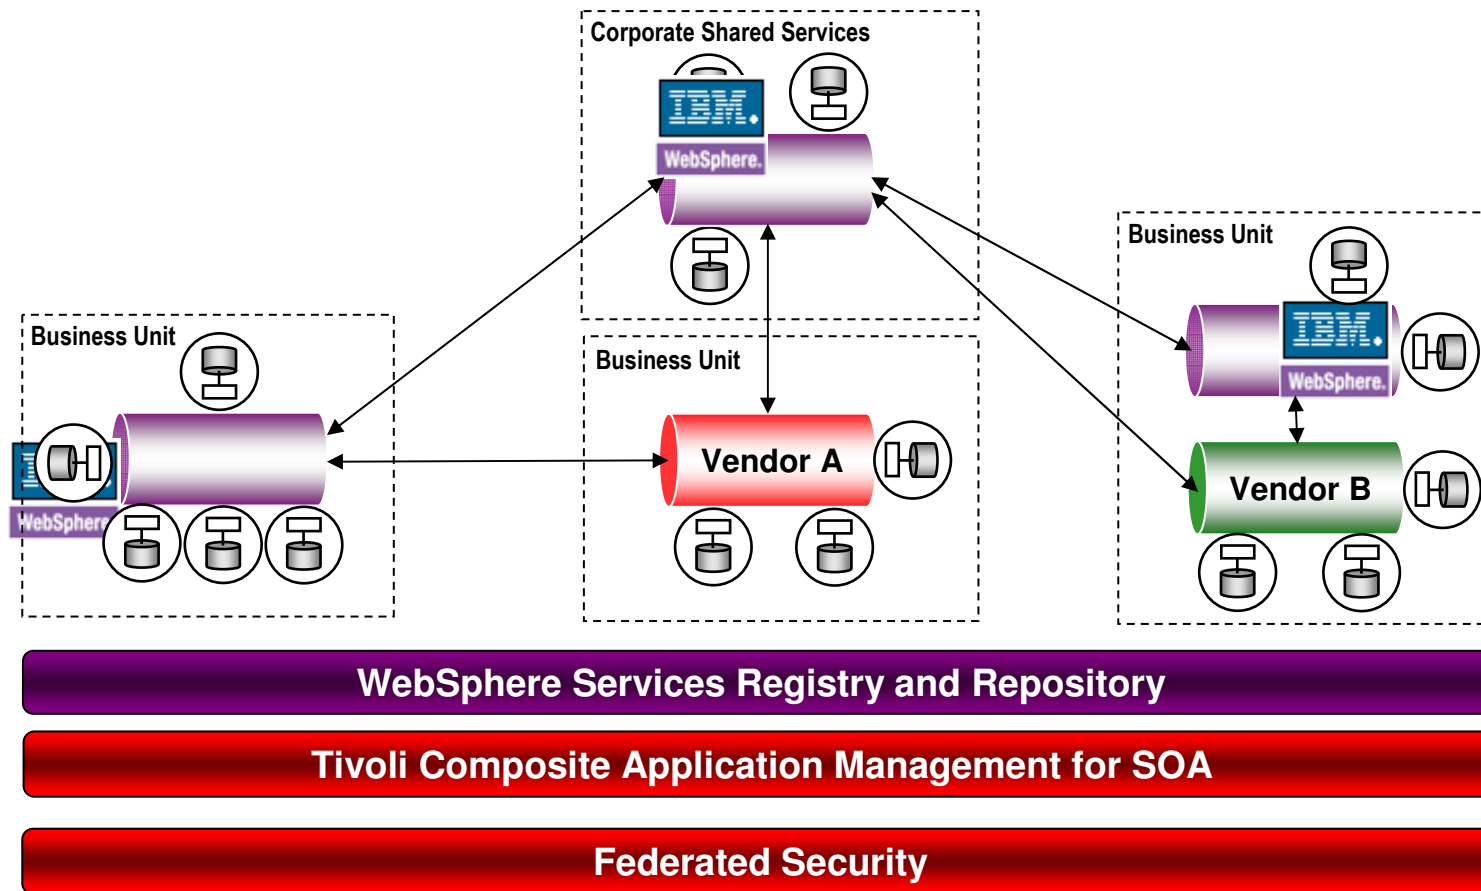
Corporate Shared Services

IBM.

WebSphere.

Business Unit

IBM.

WebSphere.

Business Unit

WebSphere

Business Unit

Vendor A

Vendor B

WebSphere Services Registry and Repository

Tivoli Composite Application Management for SOA

Federated Security